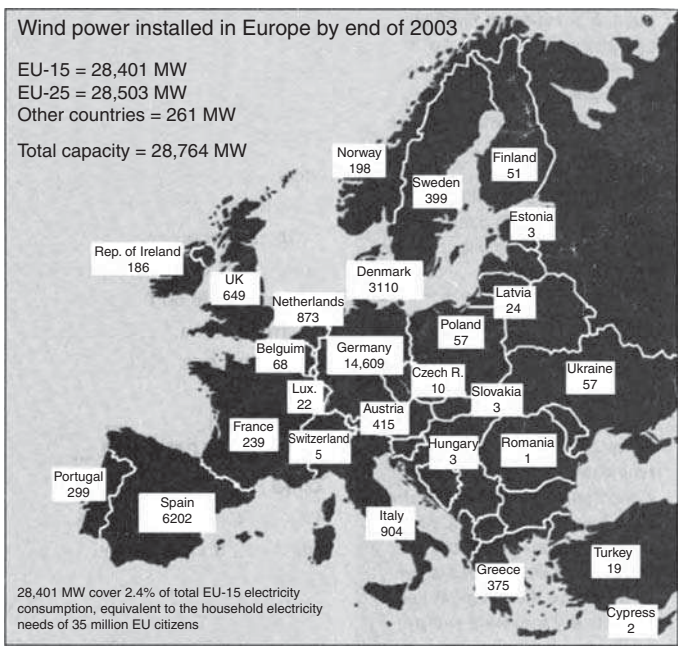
Wind power installed in Europe by end of 2003

EU-15 = 28,401 MW
EU-25 = 28,503 MW
Other countries = 261 MW

Total capacity = 28,764 MW

Norway
198

Finland
51

Sweden
399

Estonia
3

Rep. of Ireland
186

UK
649

Denmark
3110

Latvia
24

Netherlands
873

Poland
57

Belguim
68

Germany
14,609

Czech R.
10

Ukraine
57

Lux.
22

Slovakia
3

France
239

Austria
415

Switzerland
5

Hungary
3

Romania
1

Portugal
299

Spain
6202

Italy
904

Turkey
19

Greece
375

Cypress
2

28,401 MW cover 2.4% of total EU-15 electricity consumption, equivalent to the household electricity needs of 35 million EU citizens